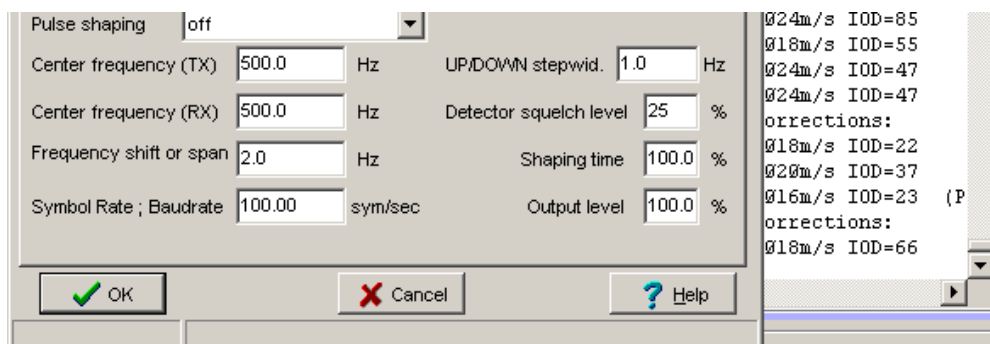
Pulse shaping off

Center frequency (TX) 500.0 Hz

UP/DOWN stepwid. 1.0 Hz

Center frequency (RX) 500.0 Hz

Detector squelch level 25 %

Frequency shift or span 2.0 Hz

Shaping time 100.0 %

Symbol Rate ; Baudrate 100.00 sym/sec

Output level 100.0 %

OK

Cancel

Help

Ø24m/s IOD=85
Ø18m/s IOD=55
Ø24m/s IOD=47
Ø24m/s IOD=47
orrections:
Ø18m/s IOD=22
Ø20m/s IOD=37
Ø16m/s IOD=23 (P
orrections:
Ø18m/s IOD=66